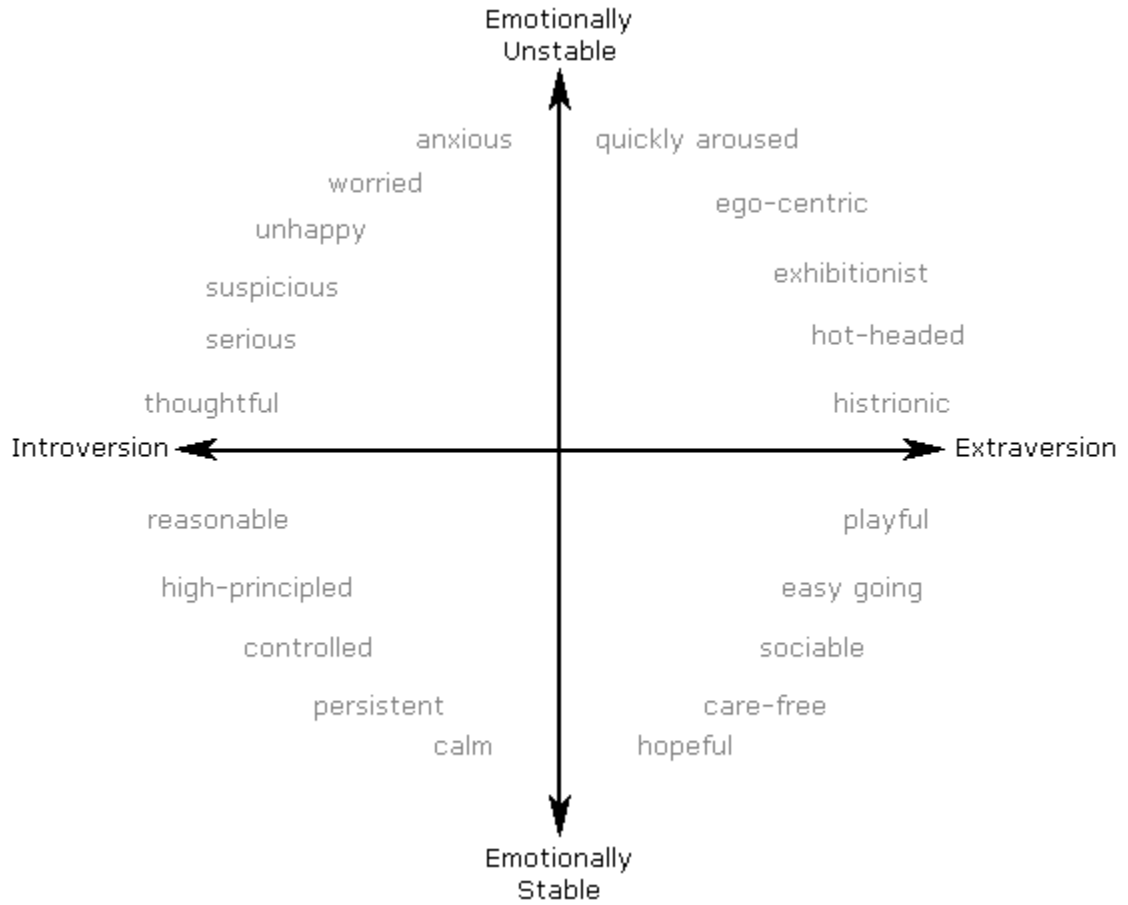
Emotionally Unstable

anxious
worried
unhappy
suspicious
serious
thoughtful

quickly aroused
ego-centric
exhibitionist
hot-headed
histrionic

Introversion

Extraversion

reasonable
high-principled
controlled
persistent
calm

playful
easy going
sociable
care-free
hopeful

Emotionally Stable